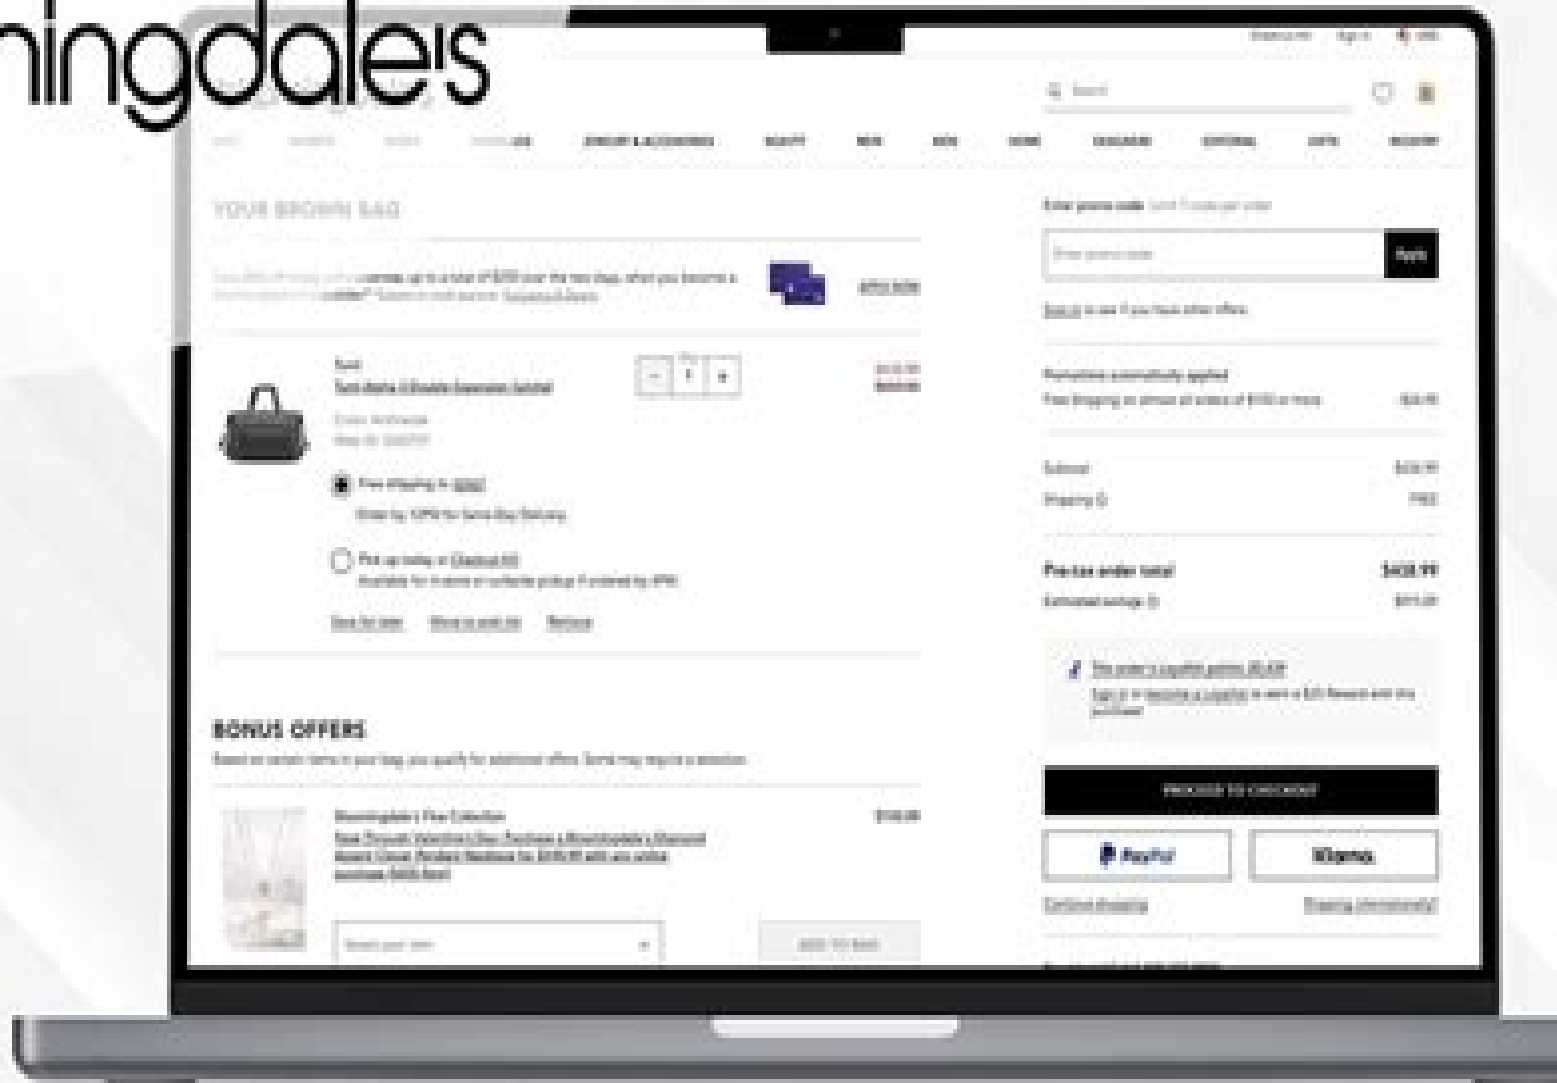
ningdale's

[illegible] JEWELRY & ACCESSORIES BEAUTY MEN KIDS HOME DESIGNERS EDITORIAL GIFTS REGISTRY

YOUR BROWN BAG

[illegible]

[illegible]

1

$428.99

Free shipping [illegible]

Pick up today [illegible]

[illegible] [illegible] Remove

BONUS OFFERS

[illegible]

Bloomingdale's Fine Collection

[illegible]

$100.00

Select your item

ADD TO BAG

Enter promo code

Apply

Promotions automatically applied

Subtotal

Shipping

FREE

Pre-tax order total

$428.99

Estimated savings

PROCEED TO CHECKOUT

PayPal

Klarna.